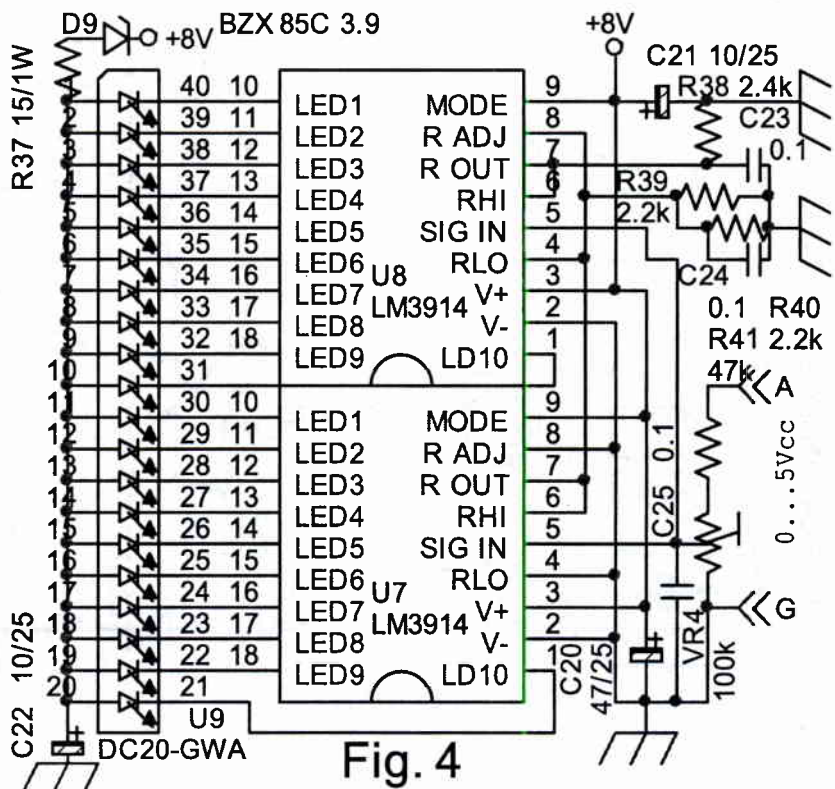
D9 +8V BZX 85C 3.9

+8V

C21 10/25

R38 2.4k

C23

0.1

R39

2.2k

C24

0.1 R40

R41 2.2k

47k

A

0...5Vcc

G

R37 15/1W

1 2 3 4 5 6 7 8 9 10 11 12 13 14 15 16 17 18 19 20

40 10 LED1 MODE 9
39 11 LED2 R ADJ 8
38 12 LED3 R OUT 7
37 13 LED4 RHI 6
36 14 LED5 SIG IN 5
35 15 LED6 RLO 4
34 16 LED7 V+ 3
33 17 LED8 V- 2
32 18 LED9 LD10 1
31

U8
LM3914

30 10 LED1 MODE 9
29 11 LED2 R ADJ 8
28 12 LED3 R OUT 7
27 13 LED4 RHI 6
26 14 LED5 SIG IN 5
25 15 LED6 RLO 4
24 16 LED7 V+ 3
23 17 LED8 V- 2
22 18 LED9 LD10 1
21

U7
LM3914

C25 0.1

VR4 100k

C20 47/25

10/25

C22

U9

DC20-GWA

Fig. 4